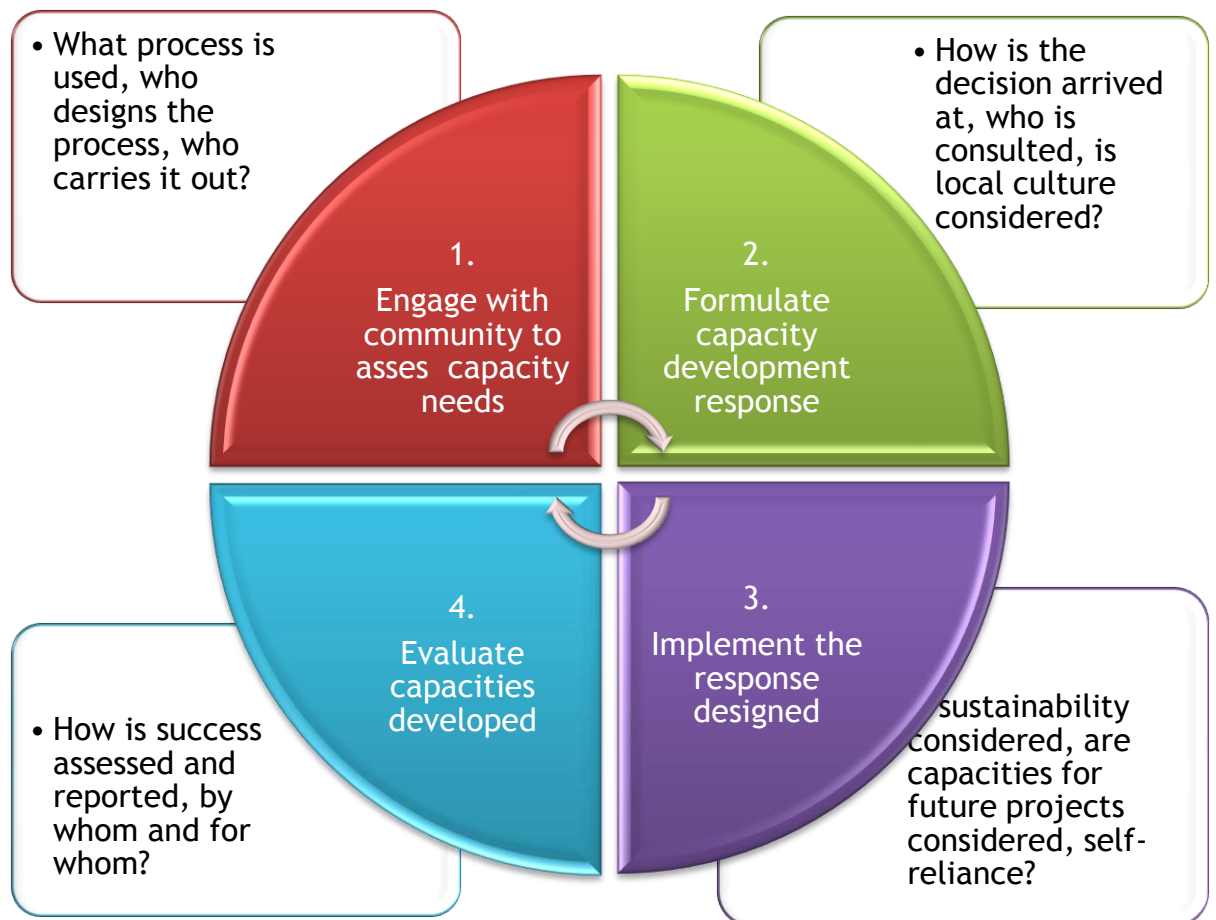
• What process is used, who designs the process, who carries it out?

• How is the decision arrived at, who is consulted, is local culture considered?

1.
Engage with community to asses capacity needs

2.
Formulate capacity development response

4.
Evaluate capacities developed

3.
Implement the response designed

• How is success assessed and reported, by whom and for whom?

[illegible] sustainability considered, are capacities for future projects considered, self-reliance?